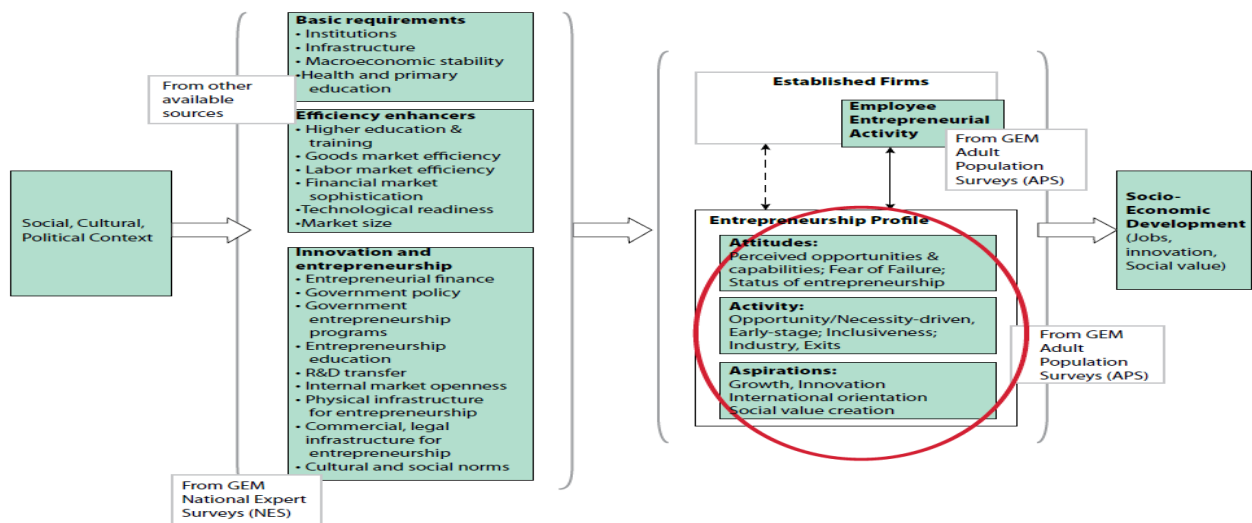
Social, Cultural, Political Context

From other available sources

Basic requirements
• Institutions
• Infrastructure
• Macroeconomic stability
• Health and primary education

Efficiency enhancers
• Higher education & training
• Goods market efficiency
• Labor market efficiency
• Financial market sophistication
• Technological readiness
• Market size

Innovation and entrepreneurship
• Entrepreneurial finance
• Government policy
• Government entrepreneurship programs
• Entrepreneurship education
• R&D transfer
• Internal market openness
• Physical infrastructure for entrepreneurship
• Commercial, legal infrastructure for entrepreneurship
• Cultural and social norms

From GEM National Expert Surveys (NES)

Established Firms

Employee Entrepreneurial Activity

From GEM Adult Population Surveys (APS)

Entrepreneurship Profile

Attitudes:
Perceived opportunities & capabilities; Fear of Failure; Status of entrepreneurship

Activity:
Opportunity/Necessity-driven, Early-stage; Inclusiveness; Industry, Exits

Aspirations:
Growth, Innovation
International orientation
Social value creation

From GEM Adult Population Surveys (APS)

Socio-Economic Development (Jobs, innovation, Social value)